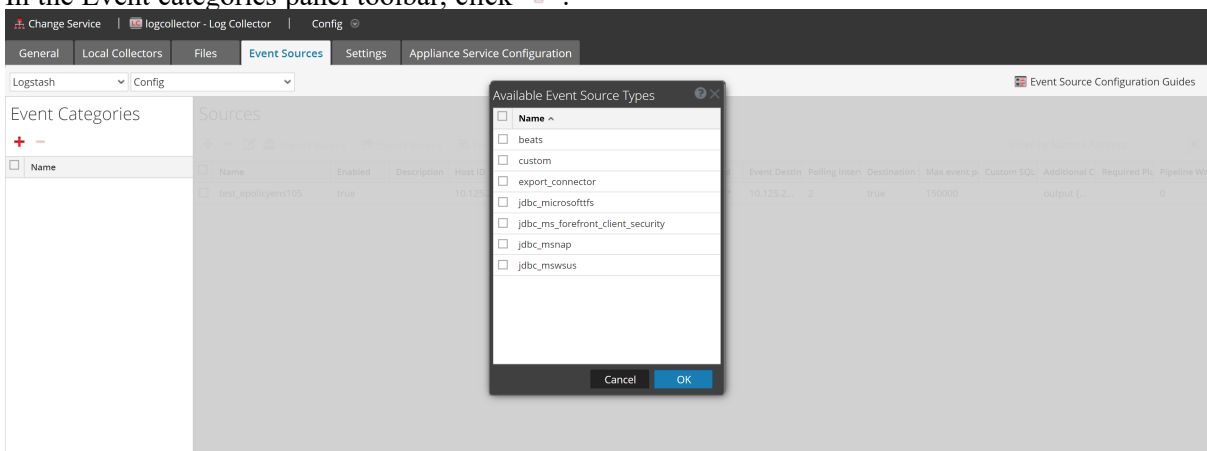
In the Event categories panel toolbar, click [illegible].

Change Service | logcollector - Log Collector | Config

General | Local Collectors | Files | Event Sources | Settings | Appliance Service Configuration

Logstash | Config

Event Source Configuration Guides

Event Categories

+ −

Name

Sources

| Name | Enabled | Description | Host ID | Event Destin | Polling Interv | Destination | Max event p | Custom SQL | Additional C | Required Pl | Pipeline W |
|---|---|---|---|---|---|---|---|---|---|---|---|
| test_epolicyeris105 | true | | 10.125 | 10.125.2... | 2 | true | 150000 | | output {... | | 0 |

Available Event Source Types

Name ^

beats

custom

export_connector

jdbc_microsofttfs

jdbc_ms_forefront_client_security

jdbc_msnap

jdbc_mswsus

Cancel | OK